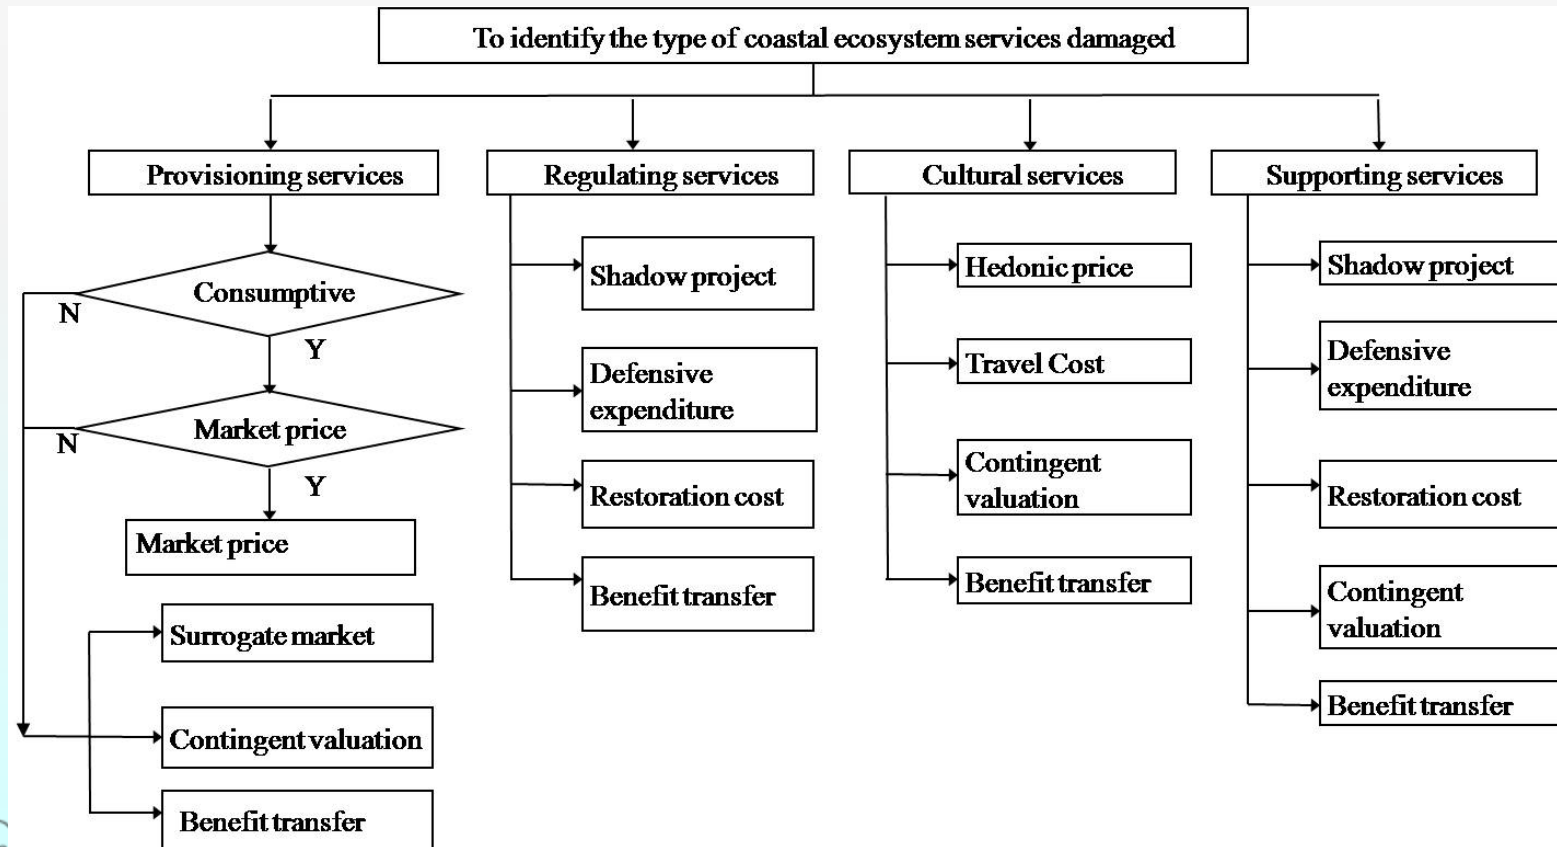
To identify the type of coastal ecosystem services damaged

Provisioning services

Consumptive

N

Y

Market price

N

Y

Market price

Surrogate market

Contingent valuation

Benefit transfer

Regulating services

Shadow project

Defensive expenditure

Restoration cost

Benefit transfer

Cultural services

Hedonic price

Travel Cost

Contingent valuation

Benefit transfer

Supporting services

Shadow project

Defensive expenditure

Restoration cost

Contingent valuation

Benefit transfer